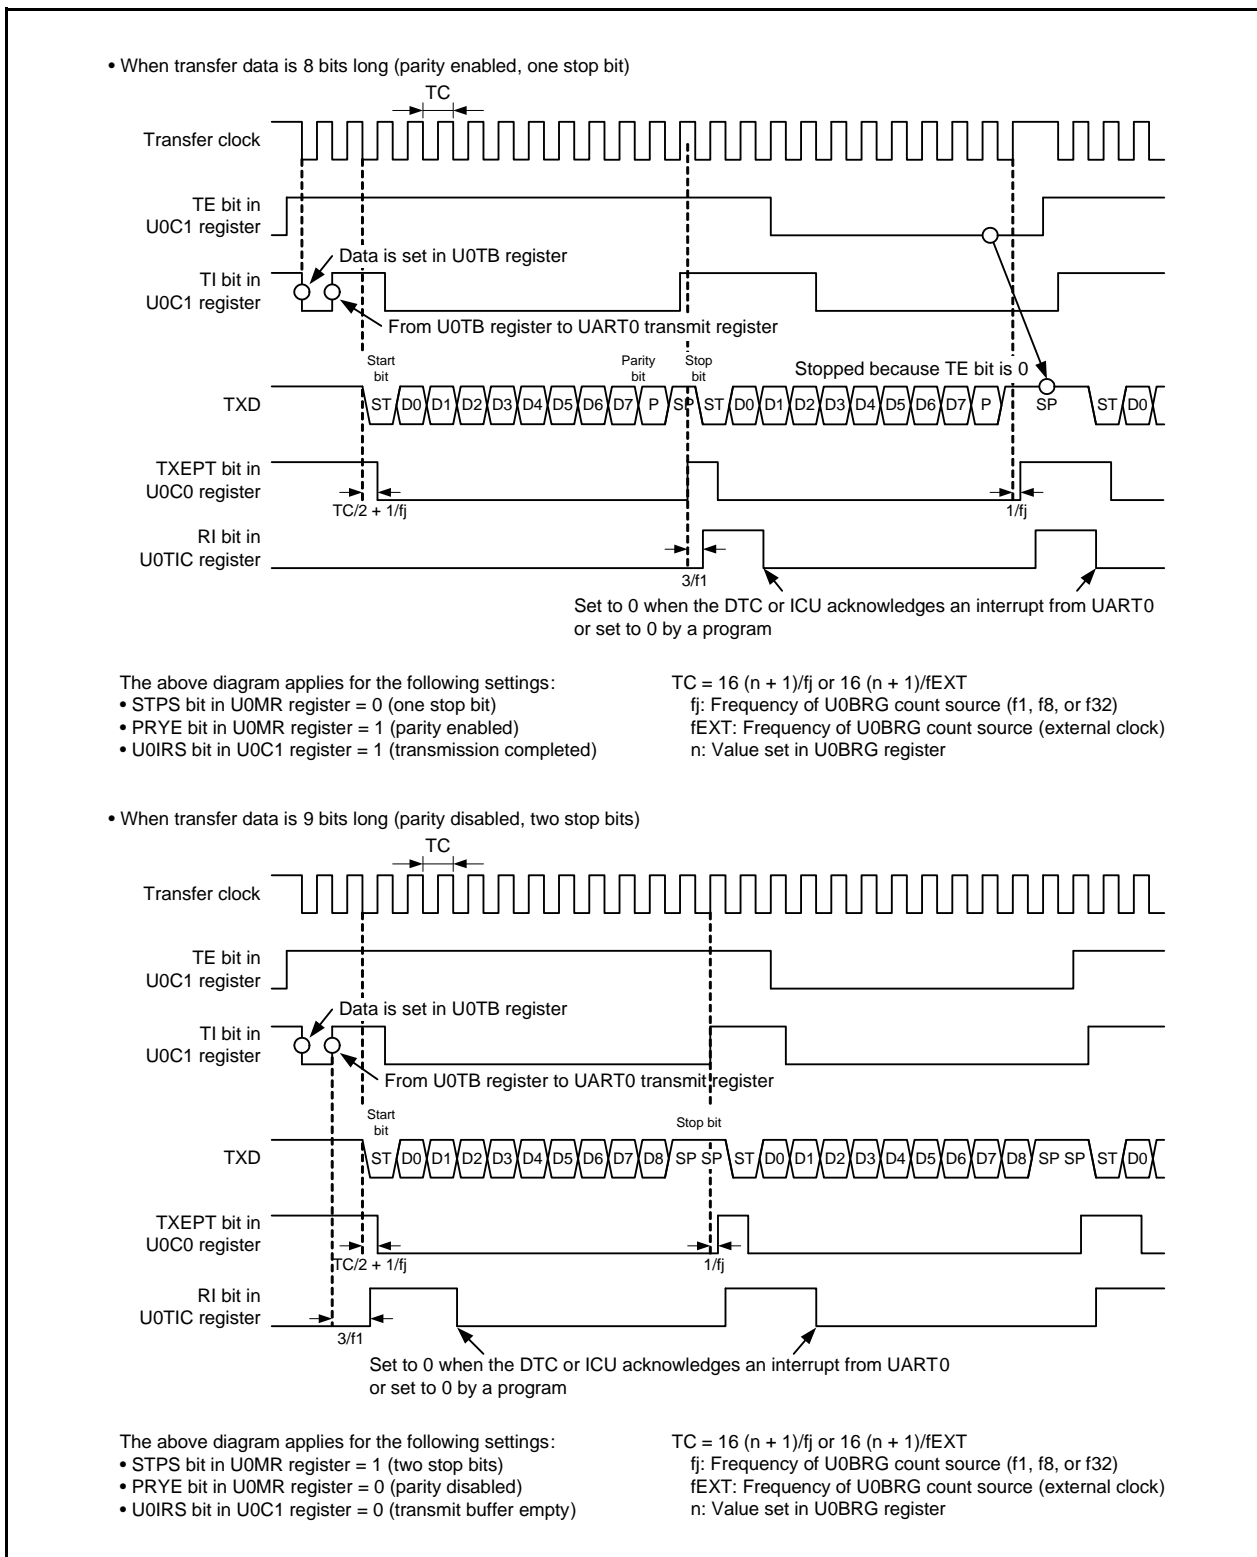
• When transfer data is 8 bits long (parity enabled, one stop bit)

TC

Transfer clock

TE bit in U0C1 register

Data is set in U0TB register

TI bit in U0C1 register

From U0TB register to UART0 transmit register

Start bit

Parity bit

Stop bit

Stopped because TE bit is 0

TXD

ST D0 D1 D2 D3 D4 D5 D6 D7 P SP ST D0 D1 D2 D3 D4 D5 D6 D7 P SP ST D0

TXEPT bit in U0C0 register

TC/2 + 1/fj

1/fj

RI bit in U0TIC register

3/f1

Set to 0 when the DTC or ICU acknowledges an interrupt from UART0 or set to 0 by a program

The above diagram applies for the following settings:
• STPS bit in U0MR register = 0 (one stop bit)
• PRYE bit in U0MR register = 1 (parity enabled)
• U0IRS bit in U0C1 register = 1 (transmission completed)

TC = 16 (n + 1)/fj or 16 (n + 1)/fEXT
fj: Frequency of U0BRG count source (f1, f8, or f32)
fEXT: Frequency of U0BRG count source (external clock)
n: Value set in U0BRG register

• When transfer data is 9 bits long (parity disabled, two stop bits)

TC

Transfer clock

TE bit in U0C1 register

Data is set in U0TB register

TI bit in U0C1 register

From U0TB register to UART0 transmit register

Start bit

Stop bit

TXD

ST D0 D1 D2 D3 D4 D5 D6 D7 D8 SP SP ST D0 D1 D2 D3 D4 D5 D6 D7 D8 SP SP ST D0

TXEPT bit in U0C0 register

TC/2 + 1/fj

1/fj

RI bit in U0TIC register

3/f1

Set to 0 when the DTC or ICU acknowledges an interrupt from UART0 or set to 0 by a program

The above diagram applies for the following settings:
• STPS bit in U0MR register = 1 (two stop bits)
• PRYE bit in U0MR register = 0 (parity disabled)
• U0IRS bit in U0C1 register = 0 (transmit buffer empty)

TC = 16 (n + 1)/fj or 16 (n + 1)/fEXT
fj: Frequency of U0BRG count source (f1, f8, or f32)
fEXT: Frequency of U0BRG count source (external clock)
n: Value set in U0BRG register